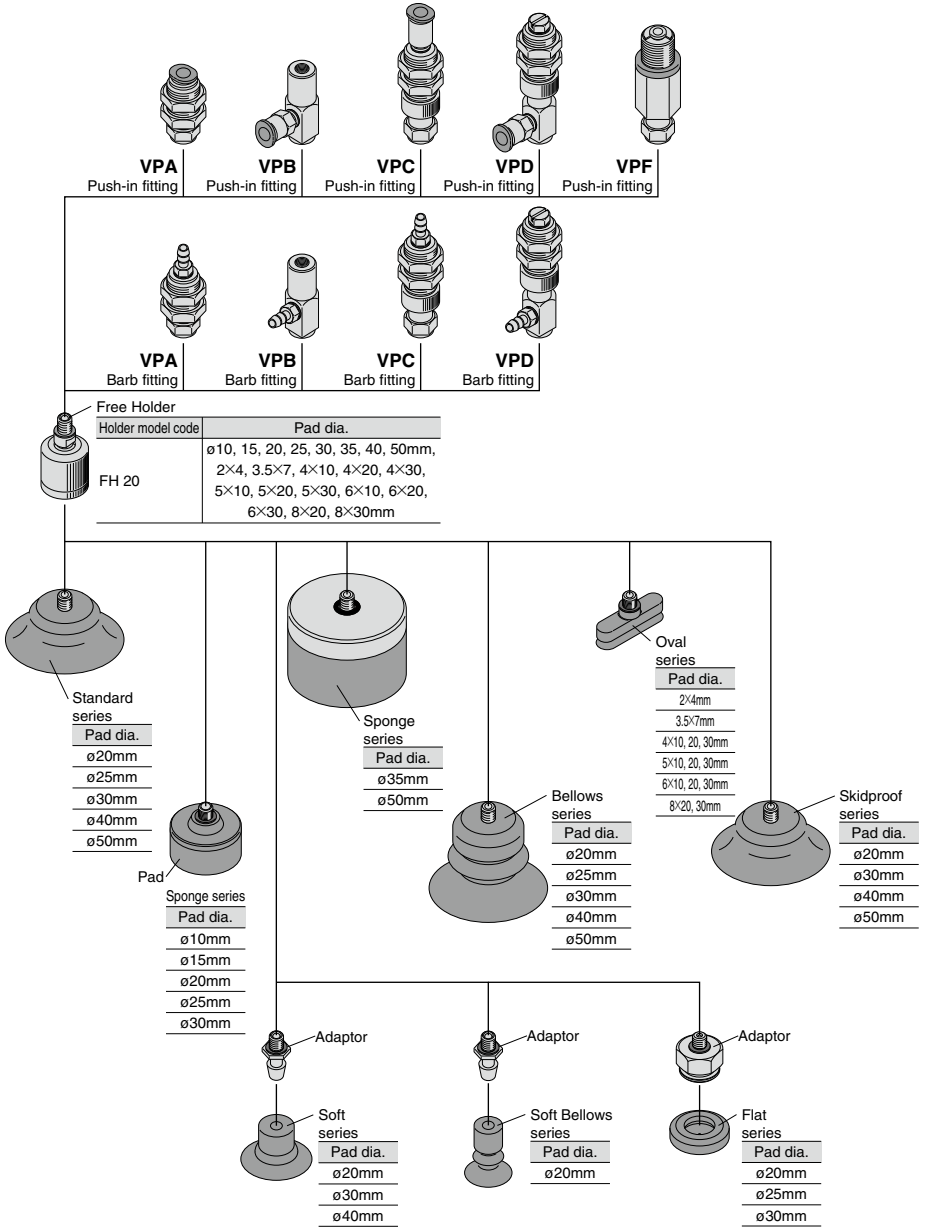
VPA
Push-in fitting

VPB
Push-in fitting

VPC
Push-in fitting

VPD
Push-in fitting

VPF
Push-in fitting

VPA
Barb fitting

VPB
Barb fitting

VPC
Barb fitting

VPD
Barb fitting

Free Holder

| Holder model code | Pad dia. |
|---|---|
| FH 20 | ø10, 15, 20, 25, 30, 35, 40, 50mm, 2×4, 3.5×7, 4×10, 4×20, 4×30, 5×10, 5×20, 5×30, 6×10, 6×20, 6×30, 8×20, 8×30mm |

Standard series

| Pad dia. |
|---|
| ø20mm |
| ø25mm |
| ø30mm |
| ø40mm |
| ø50mm |

Pad

| Sponge series |
|---|
| Pad dia. |
| ø10mm |
| ø15mm |
| ø20mm |
| ø25mm |
| ø30mm |

Sponge series

| Pad dia. |
|---|
| ø35mm |
| ø50mm |

Bellows series

| Pad dia. |
|---|
| ø20mm |
| ø25mm |
| ø30mm |
| ø40mm |
| ø50mm |

Oval series

| Pad dia. |
|---|
| 2×4mm |
| 3.5×7mm |
| 4×10, 20, 30mm |
| 5×10, 20, 30mm |
| 6×10, 20, 30mm |
| 8×20, 30mm |

Skidproof series

| Pad dia. |
|---|
| ø20mm |
| ø30mm |
| ø40mm |
| ø50mm |

Adaptor

Soft series

| Pad dia. |
|---|
| ø20mm |
| ø30mm |
| ø40mm |

Adaptor

Soft Bellows series

| Pad dia. |
|---|
| ø20mm |

Adaptor

Flat series

| Pad dia. |
|---|
| ø20mm |
| ø25mm |
| ø30mm |